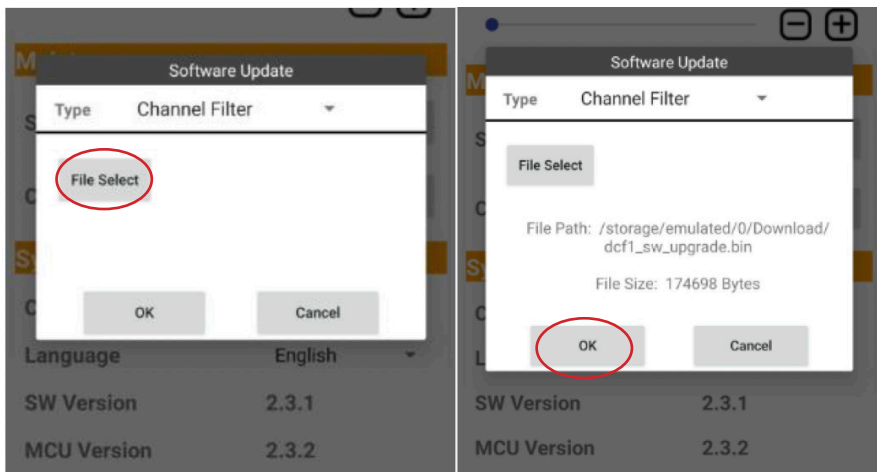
Software Update

Type Channel Filter

File Select

OK Cancel

Language English

SW Version 2.3.1

MCU Version 2.3.2

Software Update

Type Channel Filter

File Select

File Path: /storage/emulated/0/Download/dcf1_sw_upgrade.bin

File Size: 174698 Bytes

OK Cancel

SW Version 2.3.1

MCU Version 2.3.2